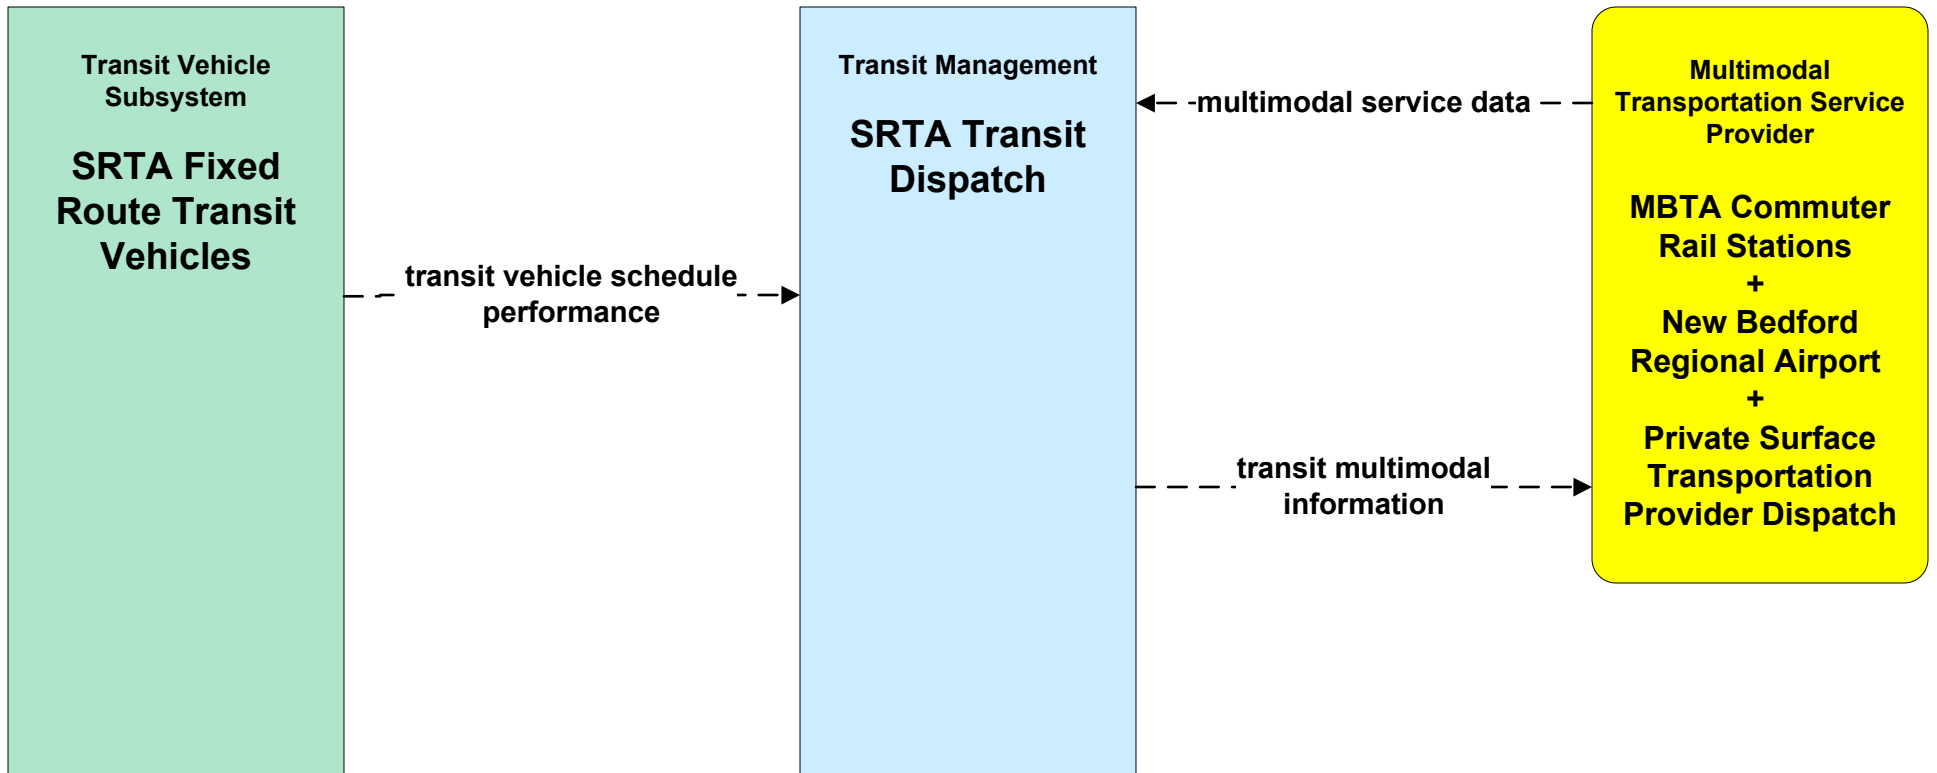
Transit Vehicle Subsystem

SRTA Fixed Route Transit Vehicles

transit vehicle schedule performance

Transit Management

SRTA Transit Dispatch

multimodal service data

Multimodal Transportation Service Provider

MBTA Commuter Rail Stations
+
New Bedford Regional Airport
+
Private Surface Transportation Provider Dispatch

transit multimodal information